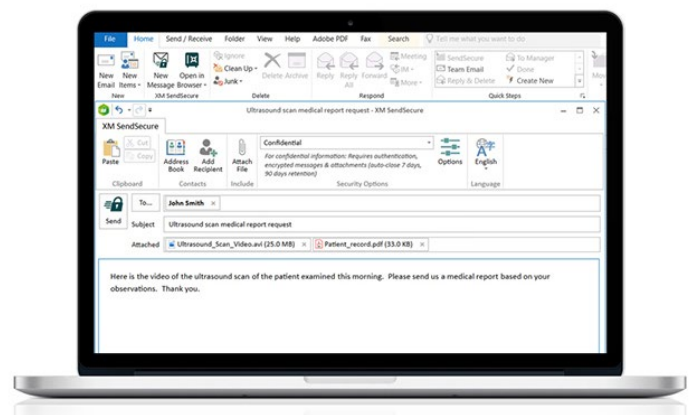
File Home Send / Receive Folder View Help Adobe PDF Fax Search Tell me what you want to do

New Email New Items New

New Message Open in Browser XM SendSecure

Ignore Clean Up Junk Delete Archive Delete

Reply Reply All Forward Meeting IM More Respond

SendSecure Team Email Reply & Delete To Manager Done Create New Quick Steps

Ultrasound scan medical report request - XM SendSecure

XM SendSecure

Paste Cut Copy Clipboard

Address Book Add Recipient Contacts

Attach File Include

Confidential

For confidential information: Requires authentication, encrypted messages & attachments (auto-close 7 days, 90 days retention)

Security Options

Options

English Language

Send

To... John Smith ×

Subject Ultrasound scan medical report request

Attached Ultrasound_Scan_Video.avi (25.0 MB) × Patient_record.pdf (33.0 KB) ×

Here is the video of the ultrasound scan of the patient examined this morning. Please send us a medical report based on your observations. Thank you.